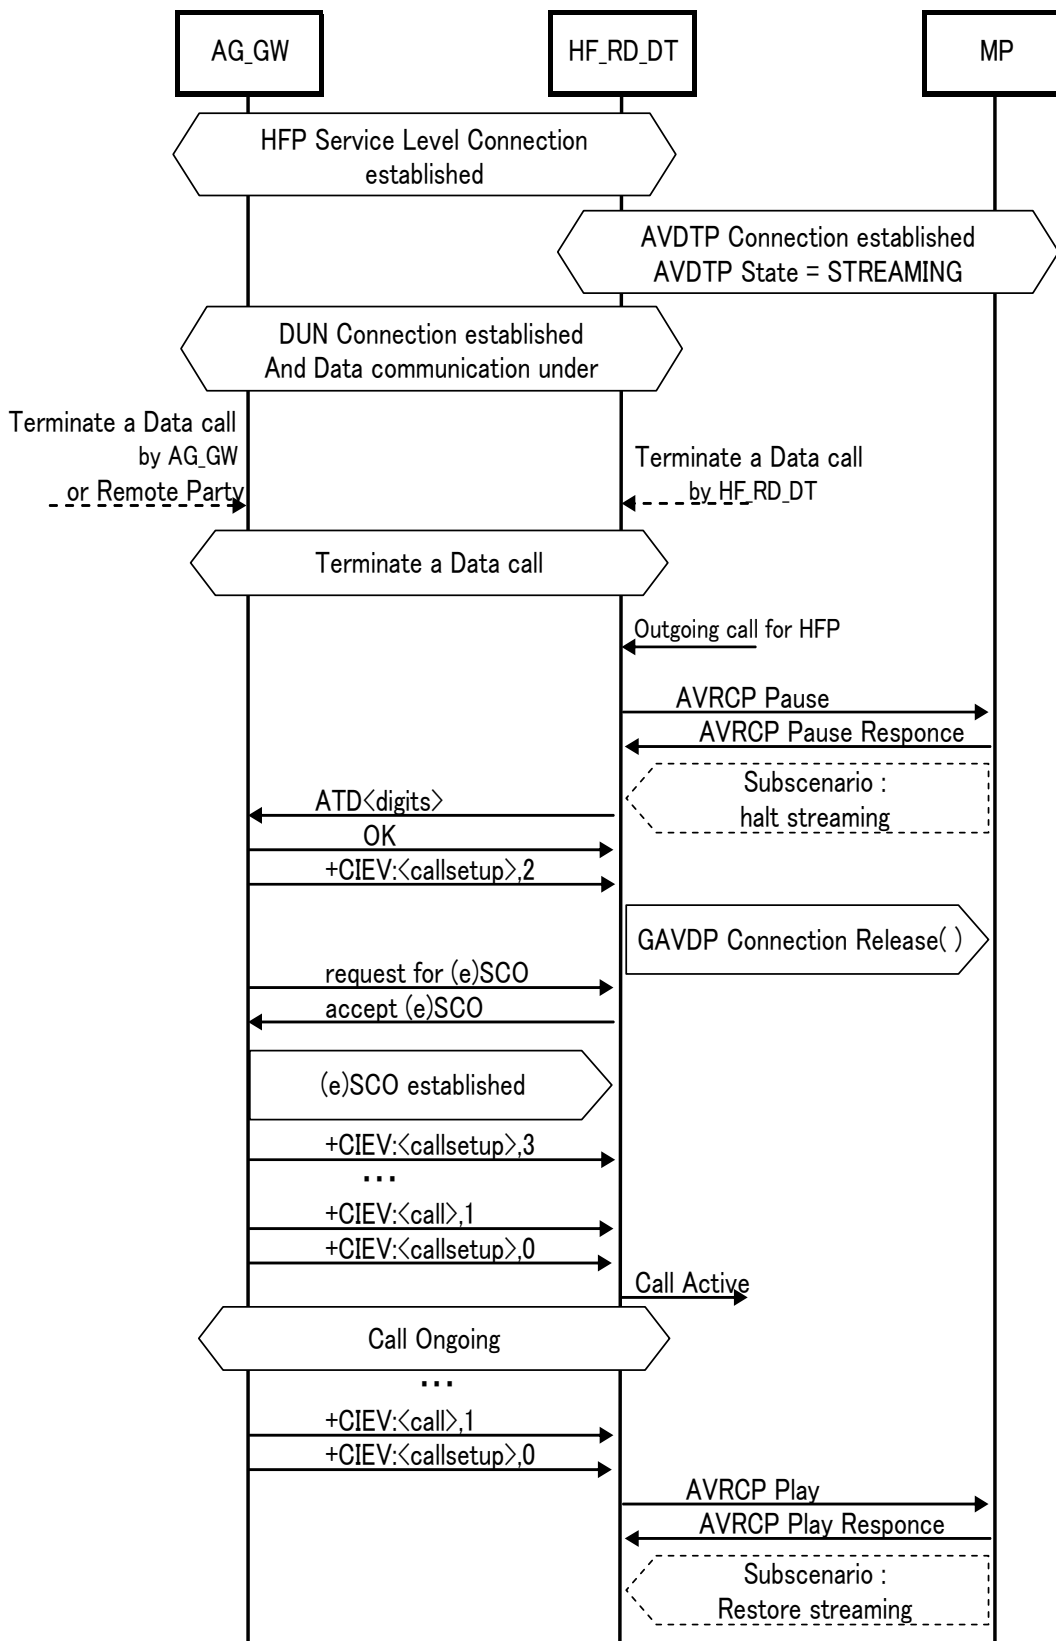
AG_GW

HF_RD_DT

MP

HFP Service Level Connection established

AVDTP Connection established
AVDTP State = STREAMING

DUN Connection established
And Data communication under

Terminate a Data call by AG_GW or Remote Party

Terminate a Data call by HF_RD_DT

Terminate a Data call

Outgoing call for HFP

AVRCP Pause

AVRCP Pause Responce

Subscenario : halt streaming

ATD<digits>

OK

+CIEV:<callsetup>,2

GAVDP Connection Release( )

request for (e)SCO

accept (e)SCO

(e)SCO established

+CIEV:<callsetup>,3

...

+CIEV:<call>,1

+CIEV:<callsetup>,0

Call Active

Call Ongoing

...

+CIEV:<call>,1

+CIEV:<callsetup>,0

AVRCP Play

AVRCP Play Responce

Subscenario : Restore streaming